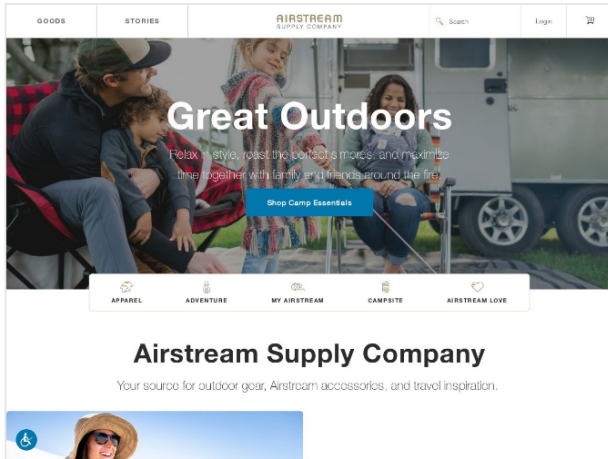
GOODS

STORIES

AIRSTREAM
SUPPLY COMPANY

Search

Login

Great Outdoors

Relax in style, roast the perfect s'mores, and maximize time together with family and friends around the fire.

Shop Camp Essentials

APPAREL

ADVENTURE

MY AIRSTREAM

CAMPSITE

AIRSTREAM LOVE

Airstream Supply Company

Your source for outdoor gear, Airstream accessories, and travel inspiration.